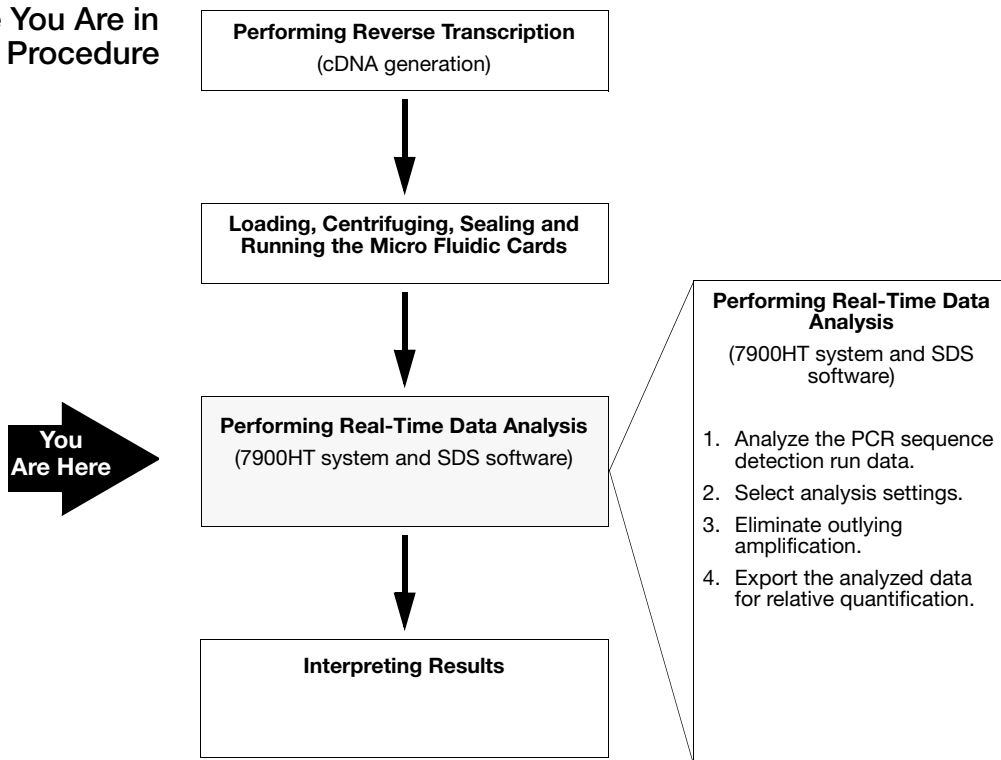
You Are in Procedure

Performing Reverse Transcription
(cDNA generation)

Loading, Centrifuging, Sealing and Running the Micro Fluidic Cards

You Are Here

Performing Real-Time Data Analysis
(7900HT system and SDS software)

Interpreting Results

Performing Real-Time Data Analysis
(7900HT system and SDS software)

1. Analyze the PCR sequence detection run data.
2. Select analysis settings.
3. Eliminate outlying amplification.
4. Export the analyzed data for relative quantification.